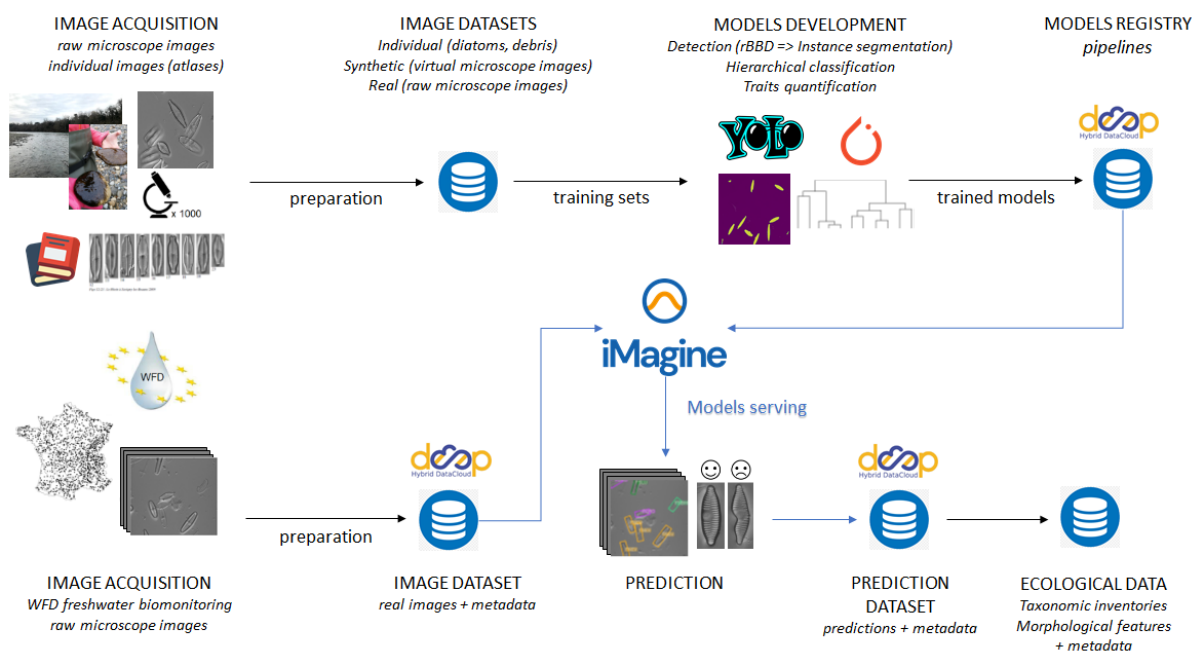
IMAGE ACQUISITION
raw microscope images
individual images (atlases)

IMAGE DATASETS
Individual (diatoms, debris)
Synthetic (virtual microscope images)
Real (raw microscope images)

MODELS DEVELOPMENT
Detection (rBBD => Instance segmentation)
Hierarchical classification
Traits quantification

MODELS REGISTRY
pipelines

x 1000

preparation

training sets

YOLO

trained models

deep
Hybrid DataCloud

iMagine

WFD

Models serving

deep
Hybrid DataCloud

preparation

deep
Hybrid DataCloud

IMAGE ACQUISITION
WFD freshwater biomonitoring
raw microscope images

IMAGE DATASET
real images + metadata

PREDICTION

PREDICTION
DATASET
predictions + metadata

ECOLOGICAL DATA
Taxonomic inventories
Morphological features
+ metadata